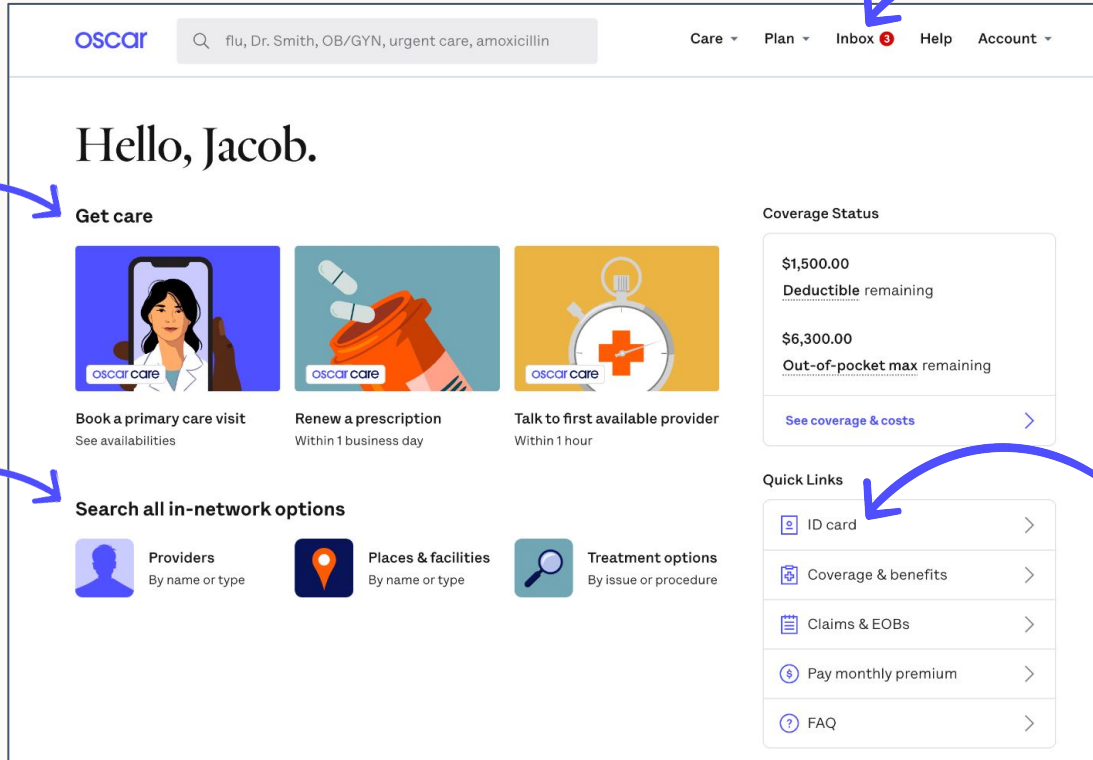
oscar

flu, Dr. Smith, OB/GYN, urgent care, amoxicillin

Care Plan Inbox 3 Help Account

Hello, Jacob.

Get care

oscar care

Book a primary care visit
See availabilities

oscar care

Renew a prescription
Within 1 business day

oscar care

Talk to first available provider
Within 1 hour

Search all in-network options

Providers
By name or type

Places & facilities
By name or type

Treatment options
By issue or procedure

Coverage Status

$1,500.00
Deductible remaining

$6,300.00
Out-of-pocket max remaining

See coverage & costs

Quick Links

ID card

Coverage & benefits

Claims & EOBs

Pay monthly premium

FAQ